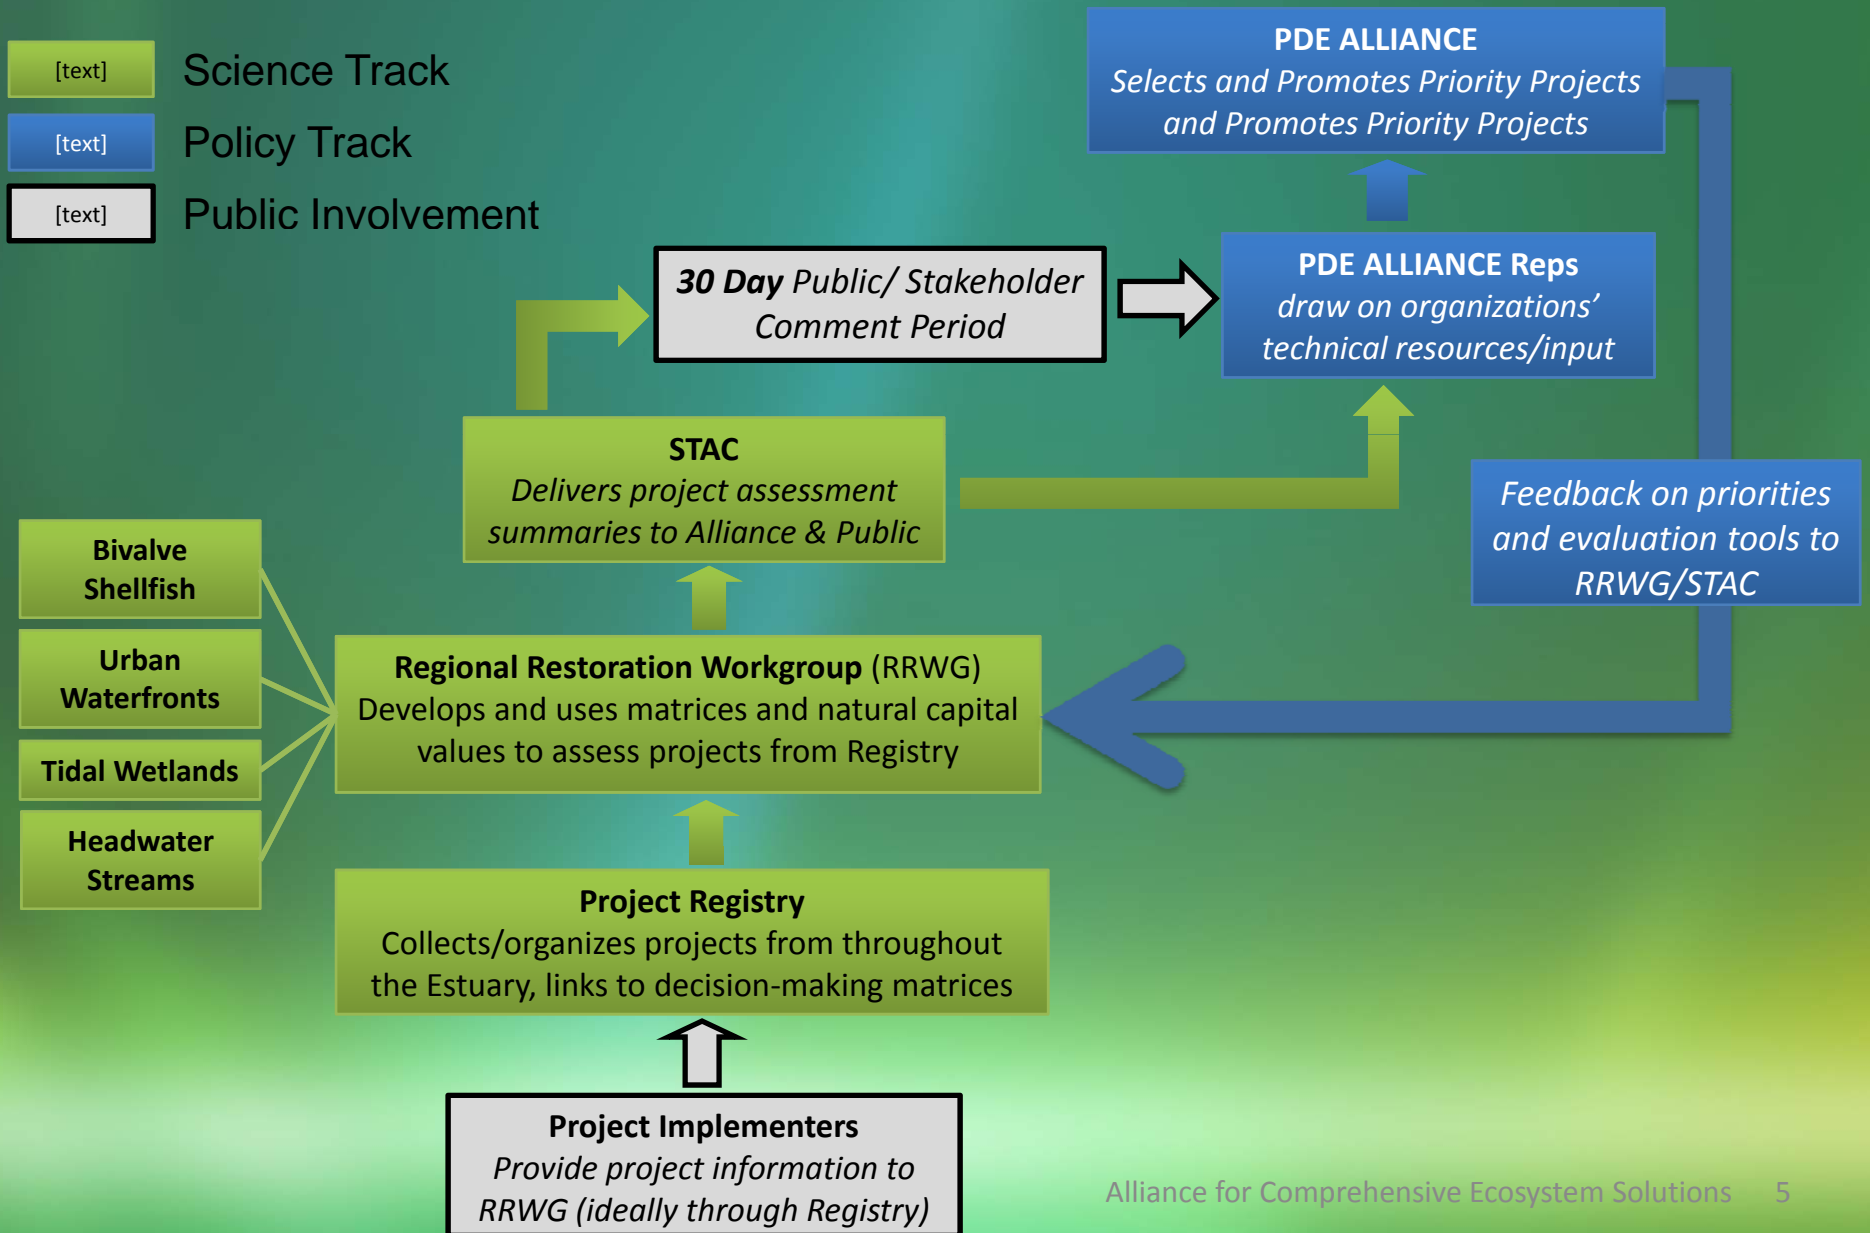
[text] Science Track

[text] Policy Track

[text] Public Involvement

PDE ALLIANCE
Selects and Promotes Priority Projects and Promotes Priority Projects

30 Day Public/ Stakeholder Comment Period

PDE ALLIANCE Reps
draw on organizations' technical resources/input

STAC
Delivers project assessment summaries to Alliance & Public

Feedback on priorities and evaluation tools to RRWG/STAC

Bivalve Shellfish

Urban Waterfronts

Tidal Wetlands

Headwater Streams

Regional Restoration Workgroup (RRWG)
Develops and uses matrices and natural capital values to assess projects from Registry

Project Registry
Collects/organizes projects from throughout the Estuary, links to decision-making matrices

Project Implementers
Provide project information to RRWG (ideally through Registry)

Alliance for Comprehensive Ecosystem Solutions 5